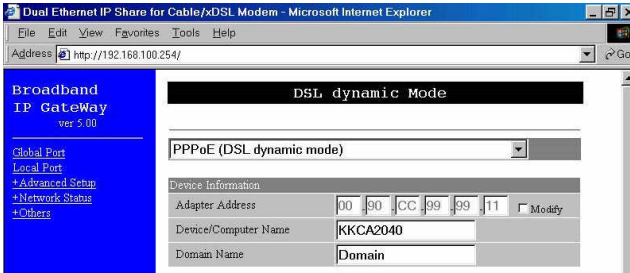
Dual Ethernet IP Share for Cable/xDSL Modem - Microsoft Internet Explorer

File Edit View Favorites Tools Help

Address http://192.168.100.254/

Go

Broadband IP GateWay
ver 5.00

Global Port
Local Port
+Advanced Setup
+Network Status
+Others

DSL dynamic Mode

PPPoE (DSL dynamic mode)

| Device Information | |
|---|---|
| Adapter Address | 00 90 CC 99 99 11 Modify |
| Device/Computer Name | KKCA2040 |
| Domain Name | Domain |